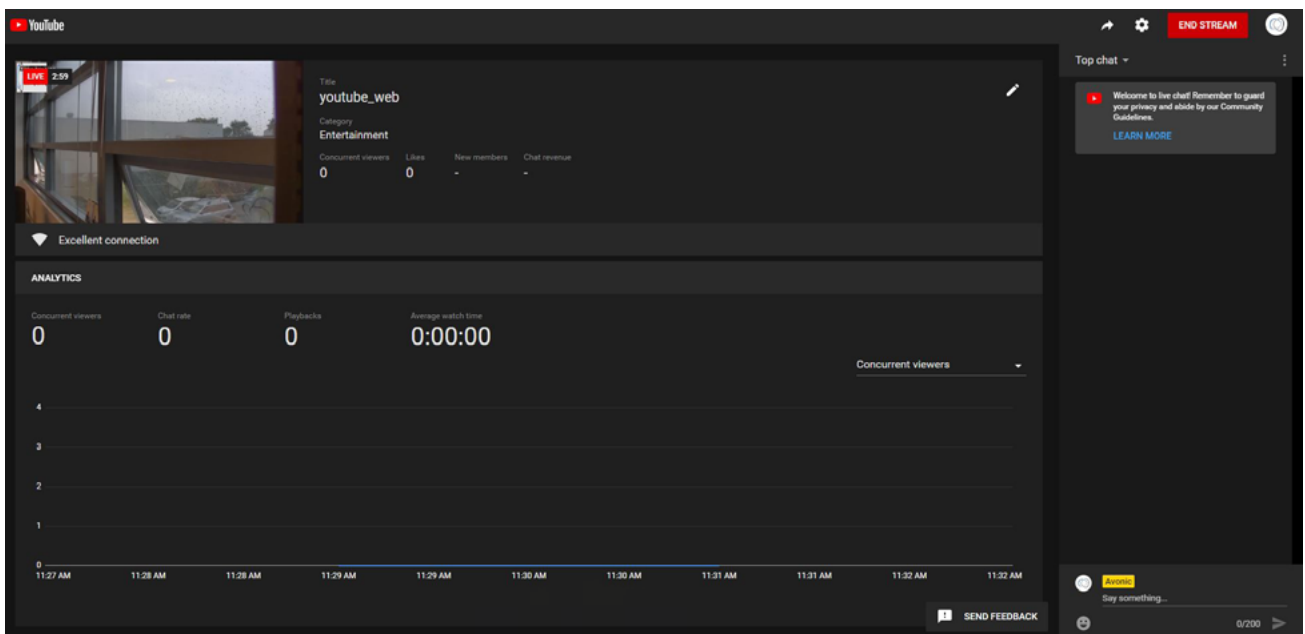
YouTube

END STREAM

LIVE 2:59

Title
youtube_web
Category
Entertainment

| Concurrent viewers | Likes | New members | Chat revenue |
|---|---|---|---|
| 0 | 0 | - | - |

Excellent connection

ANALYTICS

| Concurrent viewers | Chat rate | Playbacks | Average watch time |
|---|---|---|---|
| 0 | 0 | 0 | 0:00:00 |

Concurrent viewers

4
3
2
1
0

11:27 AM 11:28 AM 11:28 AM 11:29 AM 11:29 AM 11:30 AM 11:30 AM 11:31 AM 11:31 AM 11:32 AM 11:32 AM

SEND FEEDBACK

Top chat

Welcome to live chat! Remember to guard your privacy and abide by our Community Guidelines.
LEARN MORE

Avonic
Say something...
0/200